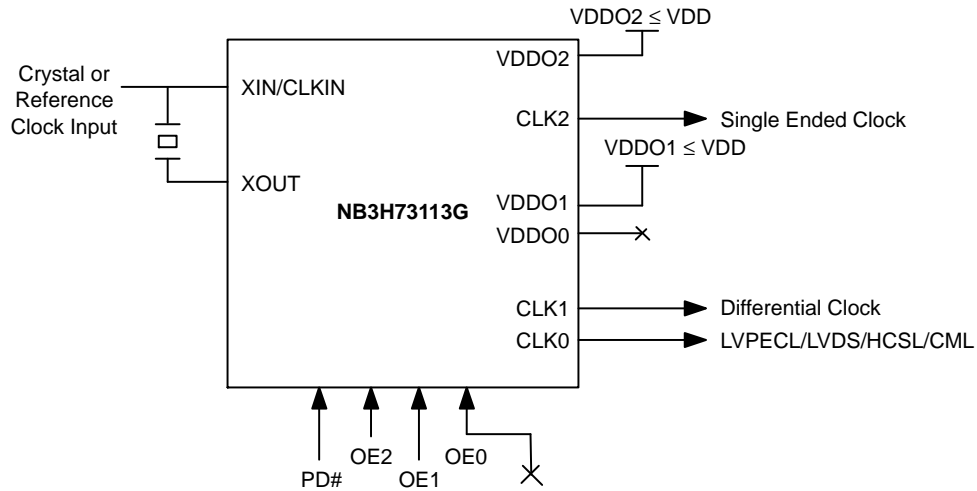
VDDO2 $\leq$ VDD

Crystal or Reference Clock Input

XIN/CLKIN

XOUT

NB3H73113G

VDDO2

CLK2

Single Ended Clock

VDDO1 $\leq$ VDD

VDDO1

VDDO0

CLK1

CLK0

Differential Clock

LVPECL/LVDS/HCSL/CML

PD#

OE2

OE1

OE0